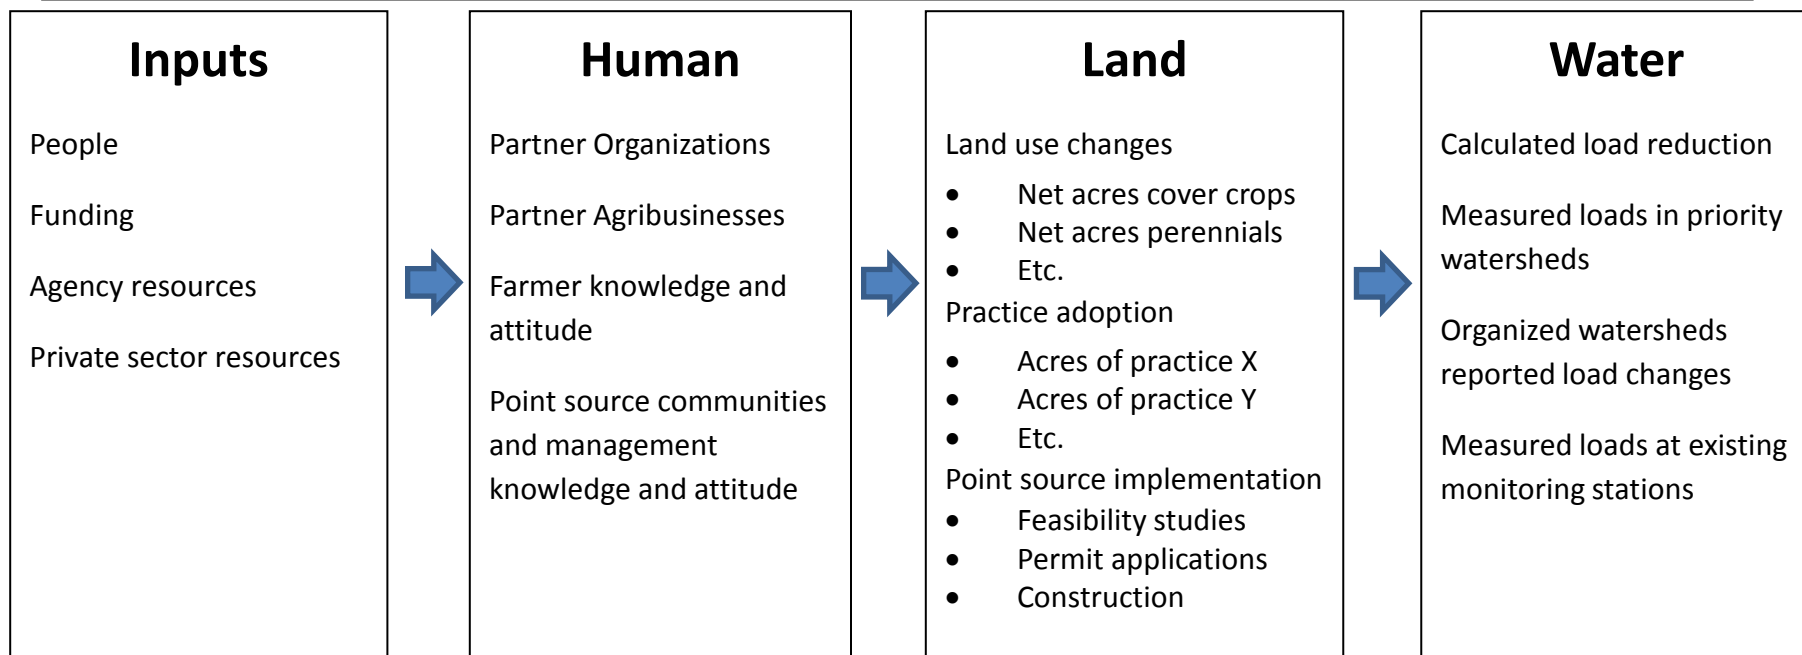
Inputs

People

Funding

Agency resources

Private sector resources

Human

Partner Organizations

Partner Agribusinesses

Farmer knowledge and attitude

Point source communities and management knowledge and attitude

Land

Land use changes

- Net acres cover crops
- Net acres perennials
- Etc.

Practice adoption

- Acres of practice X
- Acres of practice Y
- Etc.

Point source implementation

- Feasibility studies
- Permit applications
- Construction

Water

Calculated load reduction

Measured loads in priority watersheds

Organized watersheds reported load changes

Measured loads at existing monitoring stations